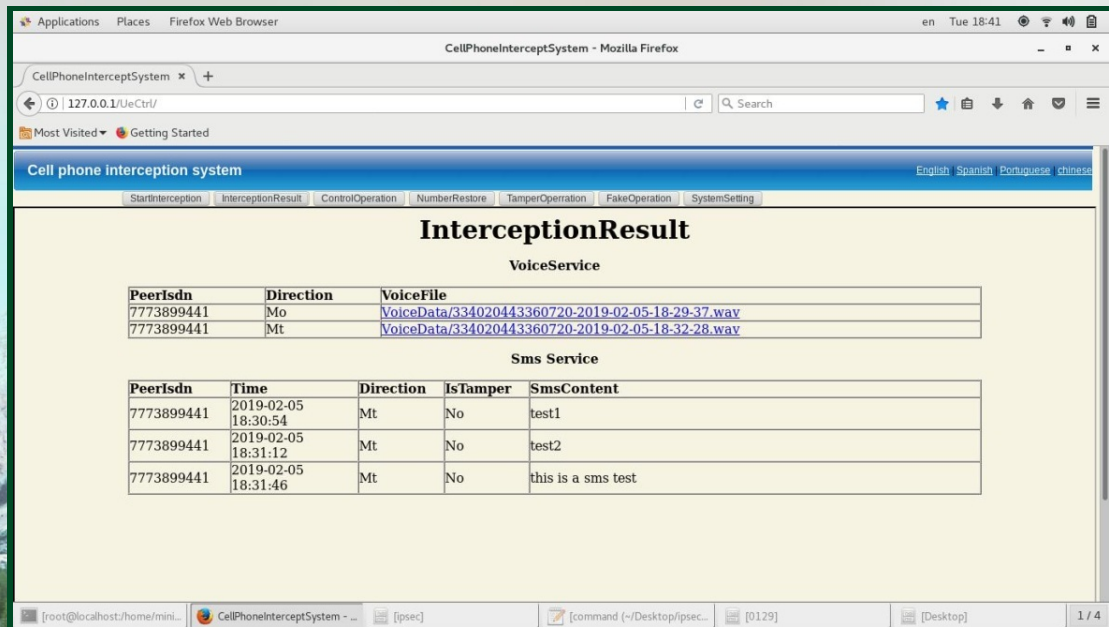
Applications Places Firefox Web Browser en Tue 18:41

CellPhoneInterceptSystem - Mozilla Firefox

CellPhoneInterceptSystem ×

127.0.0.1/UeCtrl/

Search

Most Visited Getting Started

Cell phone interception system

English | Spanish | Portuguese | chinese

StartInterception InterceptionResult ControlOperation NumberRestore TamperOperration FakeOperation SystemSetting

InterceptionResult

VoiceService

| PeerIsdn | Direction | VoiceFile |
|---|---|---|
| 7773899441 | Mo | VoiceData/334020443360720-2019-02-05-18-29-37.wav |
| 7773899441 | Mt | VoiceData/334020443360720-2019-02-05-18-32-28.wav |

Sms Service

| PeerIsdn | Time | Direction | IsTamper | SmsContent |
|---|---|---|---|---|
| 7773899441 | 2019-02-05 18:30:54 | Mt | No | test1 |
| 7773899441 | 2019-02-05 18:31:12 | Mt | No | test2 |
| 7773899441 | 2019-02-05 18:31:46 | Mt | No | this is a sms test |

[root@localhost:/home/mini... CellPhoneInterceptSystem - ... [ipsec] [command (~/Desktop/ipsec... [0129] [Desktop] 1/4